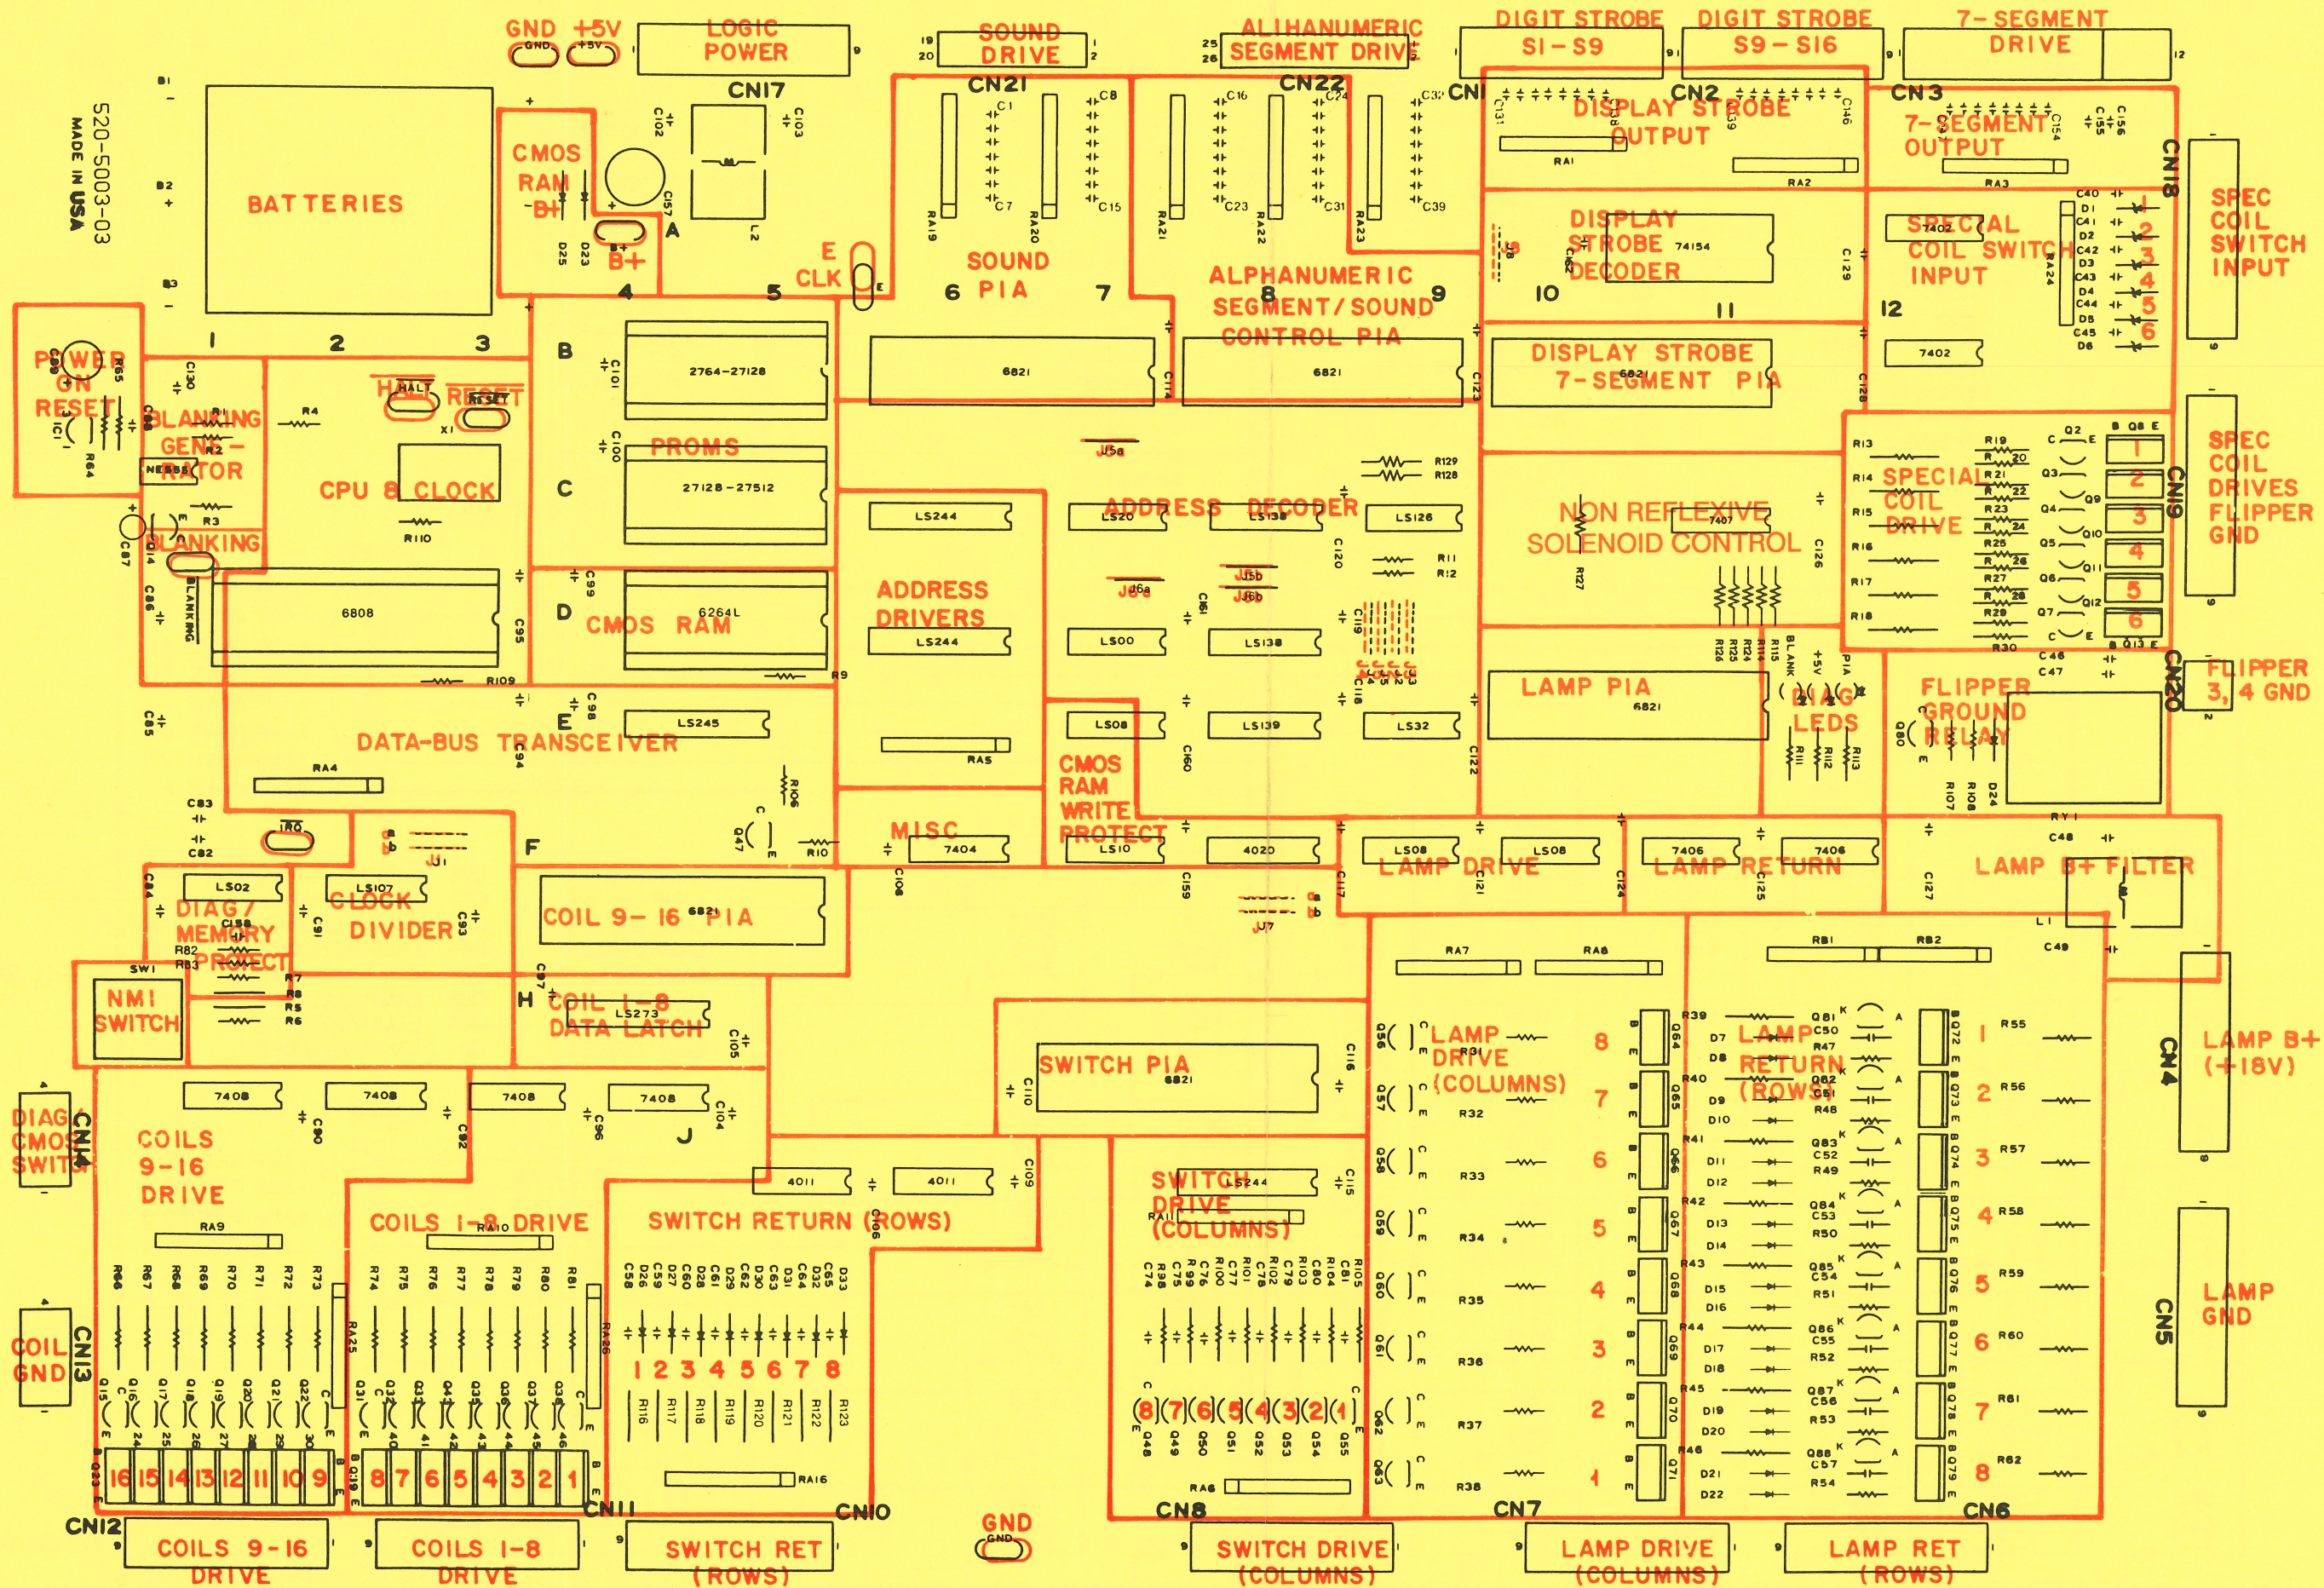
GND +5V
LOGIC POWER
SOUND DRIVE
ALPHANUMERIC SEGMENT DRIVE
DIGIT STROBE S1-S9
DIGIT STROBE S9-S16
7-SEGMENT DRIVE

520-5003-03
MADE IN USA

CN17 CN21 CN22 CN1 CN2 CN3 CN18

BATTERIES
CMOS RAM B+
B+
A
CLK
E
SOUND PIA
ALPHANUMERIC SEGMENT/SOUND CONTROL PIA
DISPLAY STROBE OUTPUT
7-SEGMENT OUTPUT
DISPLAY STROBE DECODER
74154
SPECIAL COIL SWITCH INPUT
SPEC COIL SWITCH INPUT
7402

1 2 3 4 5 6 7 8 9 10 11 12

POWER ON RESET
BLANKING GENERATOR
HALT
RESET
B
2764-27128
6821
6821
DISPLAY STROBE 7-SEGMENT PIA
7402
PROMS
C
27128-27512
CPU & CLOCK
BLANKING
ADDRESS DECODER
LS244
LS20
LS138
LS126
NON REFLEXIVE SOLENOID CONTROL
SPECIAL COIL DRIVE
SPEC COIL DRIVES FLIPPER GND
CN19
1 2 3 4 5 6
ADDRESS DRIVERS
D
CMOS RAM
6264L
6808
LS244
LS00
LS138
LAMP PIA
6821
DIAG LEDS
FLIPPER GROUND RELAY
FLIPPER 3, 4 GND
CN20
E
DATA-BUS TRANSCEIVER
LS245
LS08
LS139
LS32
CMOS RAM WRITE PROTECT
MISC
7404
LS10
4020
LS08
LS08
7406
7406
LAMP DRIVE
LAMP RETURN
LAMP B+ FILTER
F
LS02
LS107
DIAG/MEMORY PROTECT
CLOCK DIVIDER
COIL 9-16 PIA
6821
NMI SWITCH
H
COIL 1-8 DATA LATCH
LS273
SWITCH PIA
6821
LAMP DRIVE (COLUMNS)
LAMP RETURN (ROWS)
LAMP B+ (+18V)
CN4
8 7 6 5 4 3 2 1
1 2 3 4 5 6 7 8
7408 7408 7408 7408
J
DIAG CMOS SWITCH
CN14
COILS 9-16 DRIVE
4011 4011
SWITCH DRIVE (COLUMNS)
LS244
COILS 1-8 DRIVE
SWITCH RETURN (ROWS)
LAMP GND
CN5
1 2 3 4 5 6 7 8
COIL GND
CN13
8 7 6 5 4 3 2 1
16 15 14 13 12 11 10 9
8 7 6 5 4 3 2 1
CN12 CN11 CN10 CN8 CN7 CN6
GND
COILS 9-16 DRIVE
COILS 1-8 DRIVE
SWITCH RET (ROWS)
SWITCH DRIVE (COLUMNS)
LAMP DRIVE (COLUMNS)
LAMP RET (ROWS)